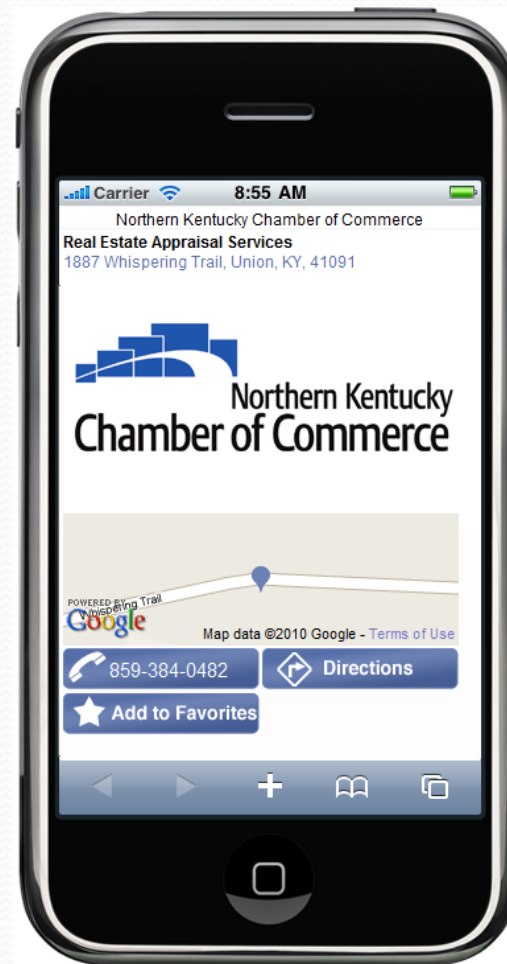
Carrier 8:55 AM

Northern Kentucky Chamber of Commerce

Real Estate Appraisal Services
1887 Whispering Trail, Union, KY, 41091

Northern Kentucky
Chamber of Commerce

Whispering Trail
POWERED BY
Google
Map data ©2010 Google - Terms of Use

859-384-0482
Directions
Add to Favorites